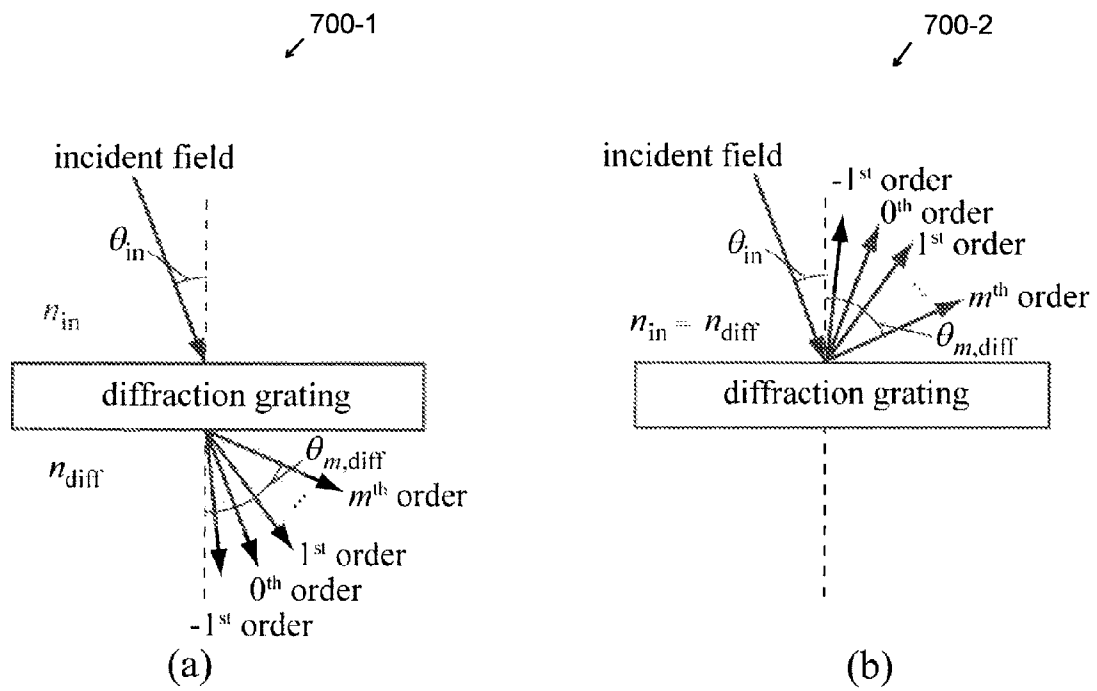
700-1

incident field

$\theta_{in}$

$n_{in}$

diffraction grating

$n_{diff}$

$\theta_{m,diff}$

$m^{th}$ order

...

$1^{st}$ order

$0^{th}$ order

$-1^{st}$ order

(a)

700-2

incident field

$-1^{st}$ order

$0^{th}$ order

$1^{st}$ order

$\theta_{in}$

...

$m^{th}$ order

$n_{in} = n_{diff}$

$\theta_{m,diff}$

diffraction grating

(b)